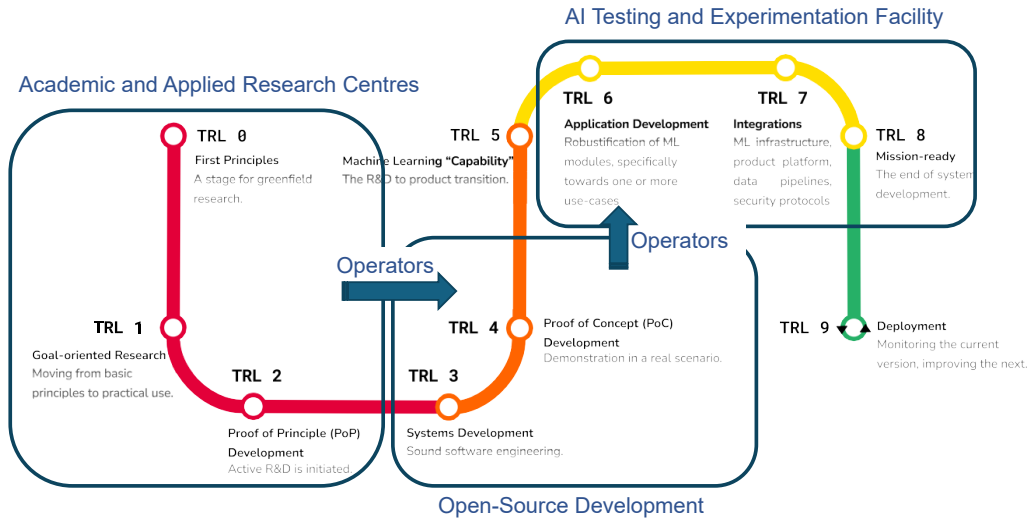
AI Testing and Experimentation Facility

Academic and Applied Research Centres

TRL 0
First Principles
A stage for greenfield research.

TRL 5
Machine Learning "Capability"
The R&D to product transition.

TRL 6
Application Development
Robustification of ML modules, specifically towards one or more use-cases.

TRL 7
Integrations
ML infrastructure, product platform, data pipelines, security protocols

TRL 8
Mission-ready
The end of system development.

Operators

Operators

TRL 1
Goal-oriented Research
Moving from basic principles to practical use.

TRL 4
Proof of Concept (PoC) Development
Demonstration in a real scenario.

TRL 9
Deployment
Monitoring the current version, improving the next.

TRL 2
Proof of Principle (PoP) Development
Active R&D is initiated.

TRL 3
Systems Development
Sound software engineering.

Open-Source Development